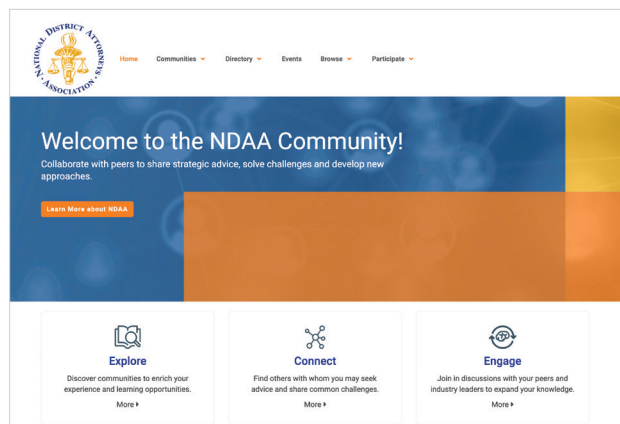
NATIONAL DISTRICT ATTORNEYS ASSOCIATION

Home Communities Directory Events Browse Participate

Welcome to the NDAA Community!

Collaborate with peers to share strategic advice, solve challenges and develop new approaches.

Learn More about NDAA

Explore

Discover communities to enrich your experience and learning opportunities.

More ▸

Connect

Find others with whom you may seek advice and share common challenges.

More ▸

Engage

Join in discussions with your peers and industry leaders to expand your knowledge.

More ▸